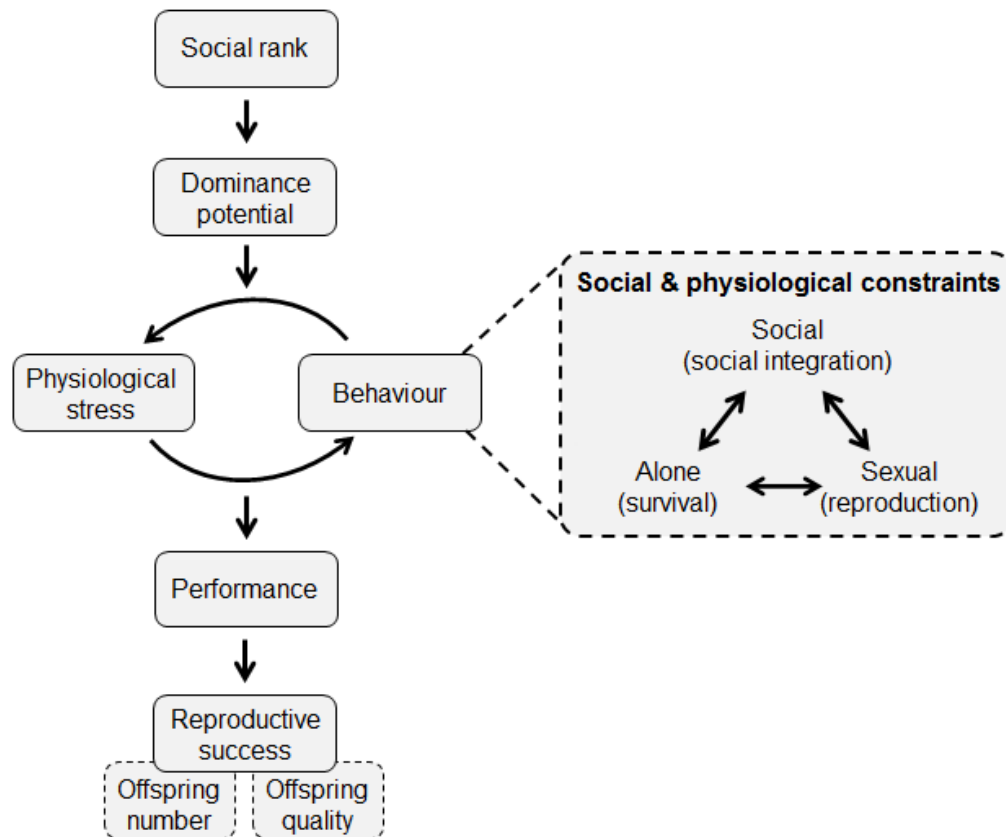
Social rank

Dominance potential

Physiological stress

Behaviour

Social & physiological constraints

Social (social integration)

Alone (survival)

Sexual (reproduction)

Performance

Reproductive success

Offspring number

Offspring quality